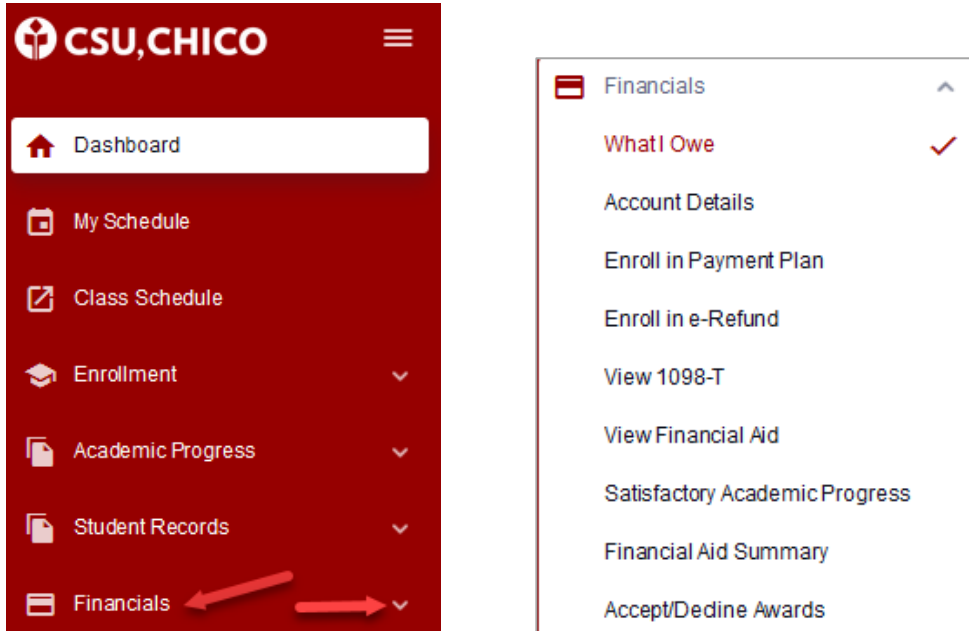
CSU,CHICO

Dashboard

My Schedule

Class Schedule

Enrollment

Academic Progress

Student Records

Financials

Financials

What I Owe

Account Details

Enroll in Payment Plan

Enroll in e-Refund

View 1098-T

View Financial Aid

Satisfactory Academic Progress

Financial Aid Summary

Accept/Decline Awards